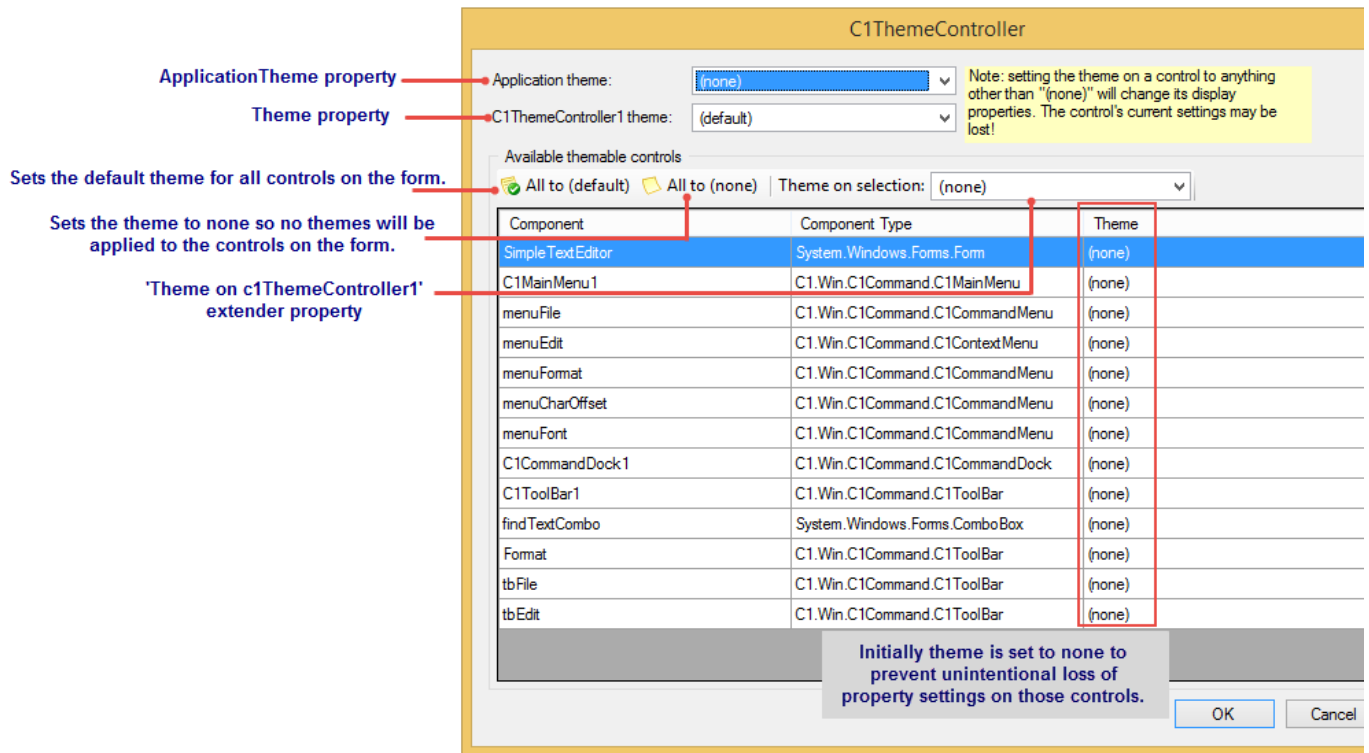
C1ThemeController

ApplicationTheme property

Theme property

Sets the default theme for all controls on the form.

Sets the theme to none so no themes will be applied to the controls on the form.

'Theme on c1ThemeController1' extender property

Application theme: (none)

C1ThemeController1 theme: (default)

Note: setting the theme on a control to anything other than "(none)" will change its display properties. The control's current settings may be lost!

Available themable controls

All to (default) All to (none) Theme on selection: (none)

| Component | Component Type | Theme |
|---|---|---|
| SimpleTextEditor | System.Windows.Forms.Form | (none) |
| C1MainMenu1 | C1.Win.C1Command.C1MainMenu | (none) |
| menuFile | C1.Win.C1Command.C1CommandMenu | (none) |
| menuEdit | C1.Win.C1Command.C1ContextMenu | (none) |
| menuFormat | C1.Win.C1Command.C1CommandMenu | (none) |
| menuCharOffset | C1.Win.C1Command.C1CommandMenu | (none) |
| menuFont | C1.Win.C1Command.C1CommandMenu | (none) |
| C1CommandDock1 | C1.Win.C1Command.C1CommandDock | (none) |
| C1ToolBar1 | C1.Win.C1Command.C1ToolBar | (none) |
| findTextCombo | System.Windows.Forms.ComboBox | (none) |
| Format | C1.Win.C1Command.C1ToolBar | (none) |
| tbFile | C1.Win.C1Command.C1ToolBar | (none) |
| tbEdit | C1.Win.C1Command.C1ToolBar | (none) |

Initially theme is set to none to prevent unintentional loss of property settings on those controls.

OK Cancel